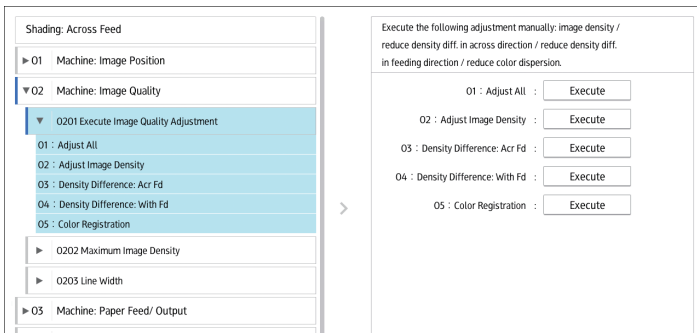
Shading: Across Feed

▶ 01 Machine: Image Position

▼02 Machine: Image Quality

▼ 0201 Execute Image Quality Adjustment

01 : Adjust All

02 : Adjust Image Density

03 : Density Difference: Acr Fd

04 : Density Difference: With Fd

05 : Color Registration

▶ 0202 Maximum Image Density

▶ 0203 Line Width

▶ 03 Machine: Paper Feed/ Output

>

Execute the following adjustment manually: image density / reduce density diff. in across direction / reduce density diff. in feeding direction / reduce color dispersion.

01 : Adjust All : Execute

02 : Adjust Image Density : Execute

03 : Density Difference: Acr Fd : Execute

04 : Density Difference: With Fd : Execute

05 : Color Registration : Execute